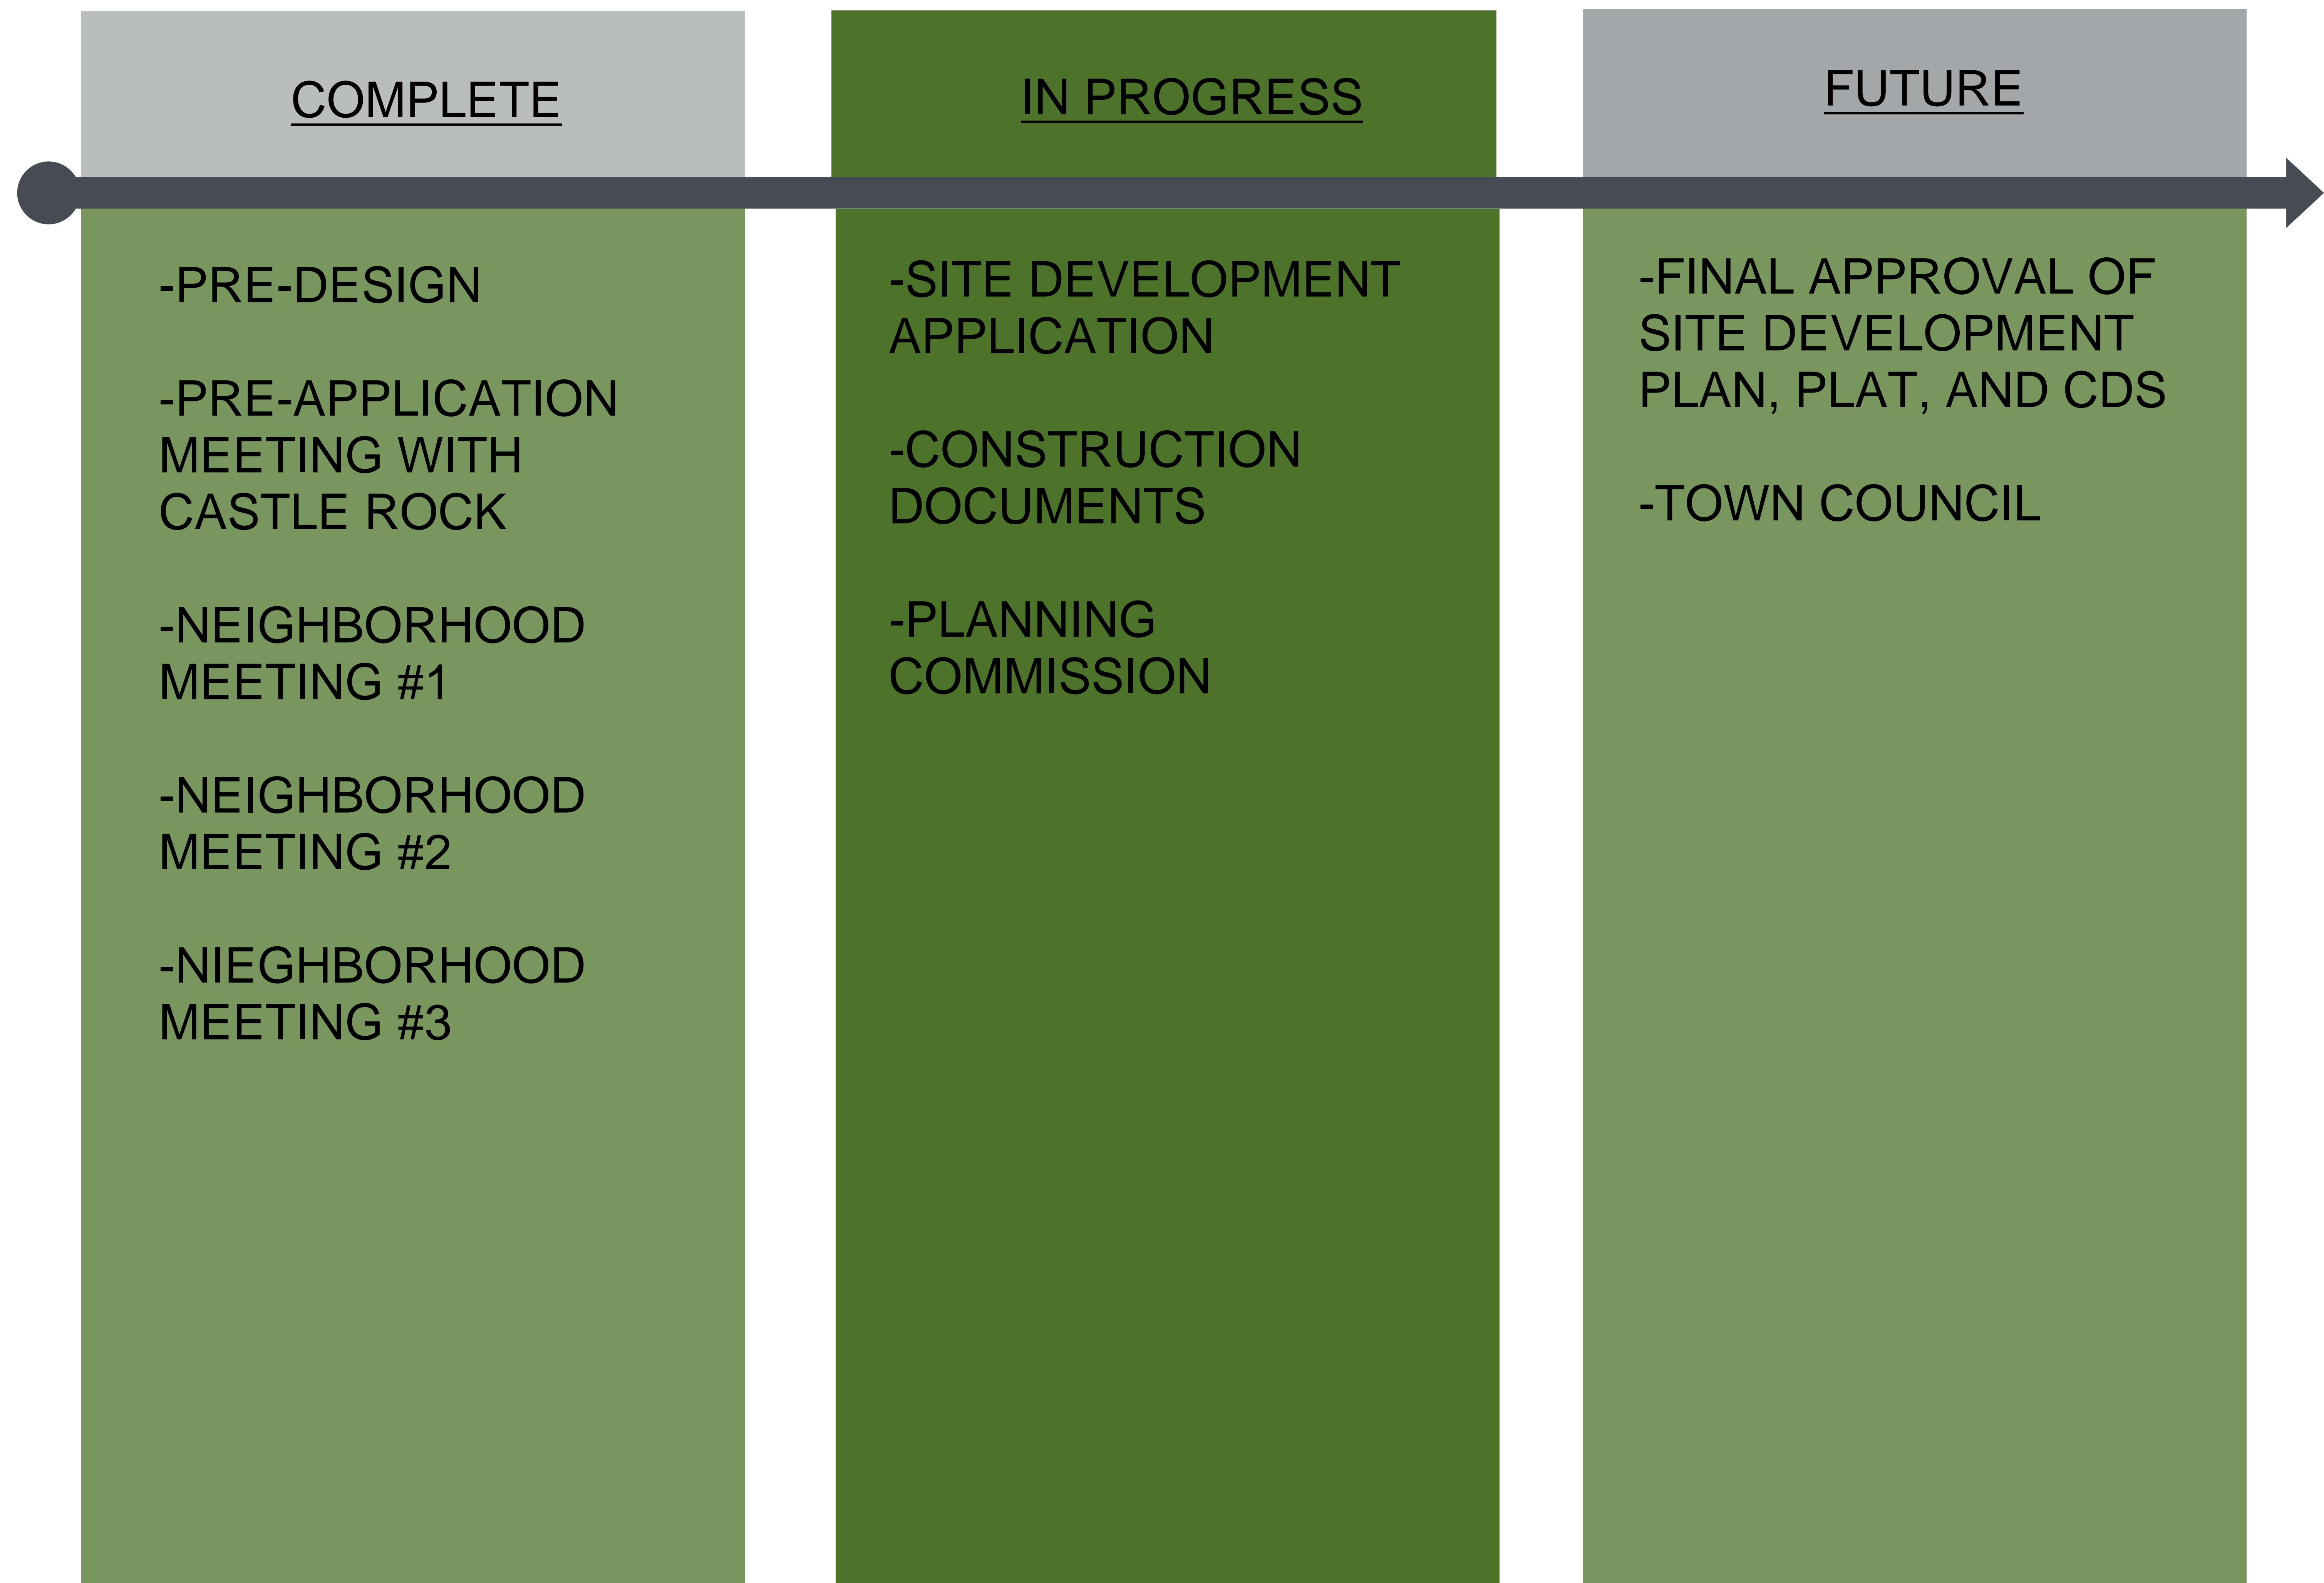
COMPLETE

-PRE-DESIGN

-PRE-APPLICATION MEETING WITH CASTLE ROCK

-NEIGHBORHOOD MEETING #1

-NEIGHBORHOOD MEETING #2

-NIEGHBORHOOD MEETING #3

IN PROGRESS

-SITE DEVELOPMENT APPLICATION

-CONSTRUCTION DOCUMENTS

-PLANNING COMMISSION

FUTURE

-FINAL APPROVAL OF SITE DEVELOPMENT PLAN, PLAT, AND CDS

-TOWN COUNCIL